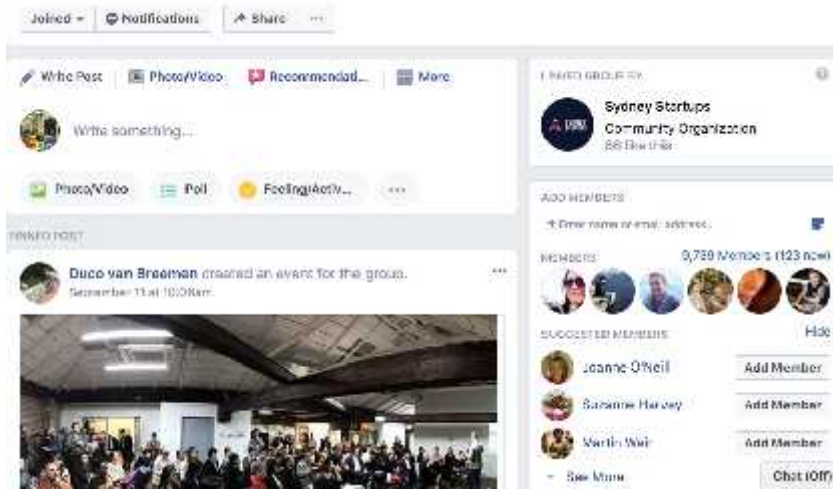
Joined ▾ Notifications ↗ Share ···

Write Post | Photo/Video | Recommendat... | More

Write something...

Photo/Video | Poll | Feeling/Activ... | ···

PINNED POST

Duco van Breemen created an event for the group.
September 11 at 10:09am

LINKED GROUP BY

Sydney Startups
Community Organization
88 like this

ADD MEMBERS

+ Enter name or email address...

MEMBERS 9,759 Members (123 new)

SUGGESTED MEMBERS Hide

Joanne O'Neil Add Member

Suzanne Harvey Add Member

Martin Weir Add Member

See More

Chat (Off)